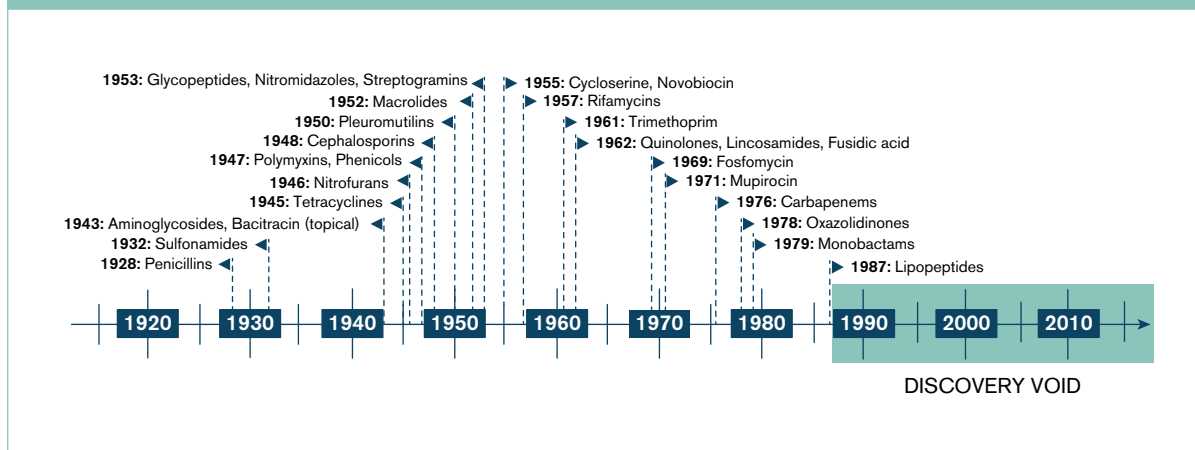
**1953:** Glycopeptides, Nitromidazoles, Streptogramins
**1952:** Macrolides
**1950:** Pleuromutilins
**1948:** Cephalosporins
**1947:** Polymyxins, Phenicols
**1946:** Nitrofurans
**1945:** Tetracyclines
**1943:** Aminoglycosides, Bacitracin (topical)
**1932:** Sulfonamides
**1928:** Penicillins

**1955:** Cycloserine, Novobiocin
**1957:** Rifamycins
**1961:** Trimethoprim
**1962:** Quinolones, Lincosamides, Fusidic acid
**1969:** Fosfomycin
**1971:** Mupirocin
**1976:** Carbapenems
**1978:** Oxazolidinones
**1979:** Monobactams
**1987:** Lipopeptides

1920 1930 1940 1950 1960 1970 1980 1990 2000 2010

DISCOVERY VOID